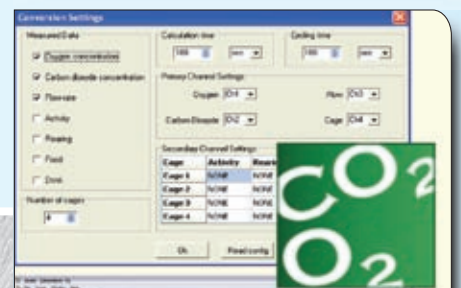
Connection Settings

Measured Data
Oxygen concentration
Carbon dioxide concentration
Flow rate
Activity
Rearing
Food
Drink

Number of cages
4

Calculation time
180 sec

Cooling time
180 sec

Primary Channel Settings
Oxygen Ch1
Flow Ch3
Carbon Dioxide Ch2
Cage Ch4

Secondary Channel Settings

| Cage | Activity | Rearing |
|---|---|---|
| Cage 1 | NONE | NONE |
| Cage 2 | NONE | NONE |
| Cage 3 | NONE | NONE |
| Cage 4 | NONE | NONE |

Ok
Read config

$CO_2$
$O_2$